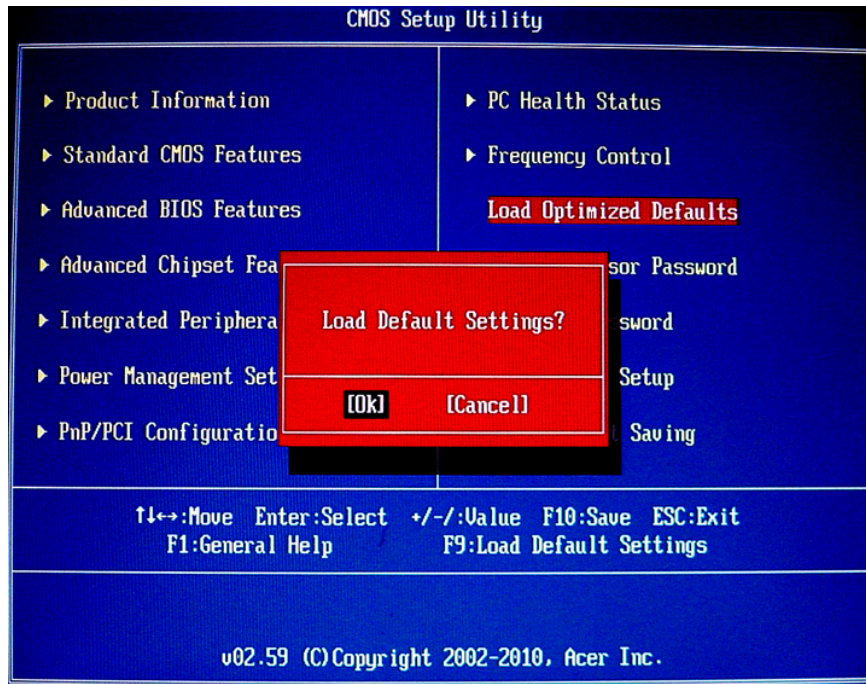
CMOS Setup Utility

▶ Product Information

▶ Standard CMOS Features

▶ Advanced BIOS Features

▶ Advanced Chipset Fea

▶ Integrated Periphera

▶ Power Management Set

▶ PnP/PCI Configuratio

Load Default Settings?

[Ok] [Cancel]

▶ PC Health Status

▶ Frequency Control

Load Optimized Defaults

sor Password

sword

Setup

Saving

↑↓↔:Move Enter:Select +/-/:Value F10:Save ESC:Exit
F1:General Help F9:Load Default Settings

v02.59 (C)Copyright 2002-2010, Acer Inc.